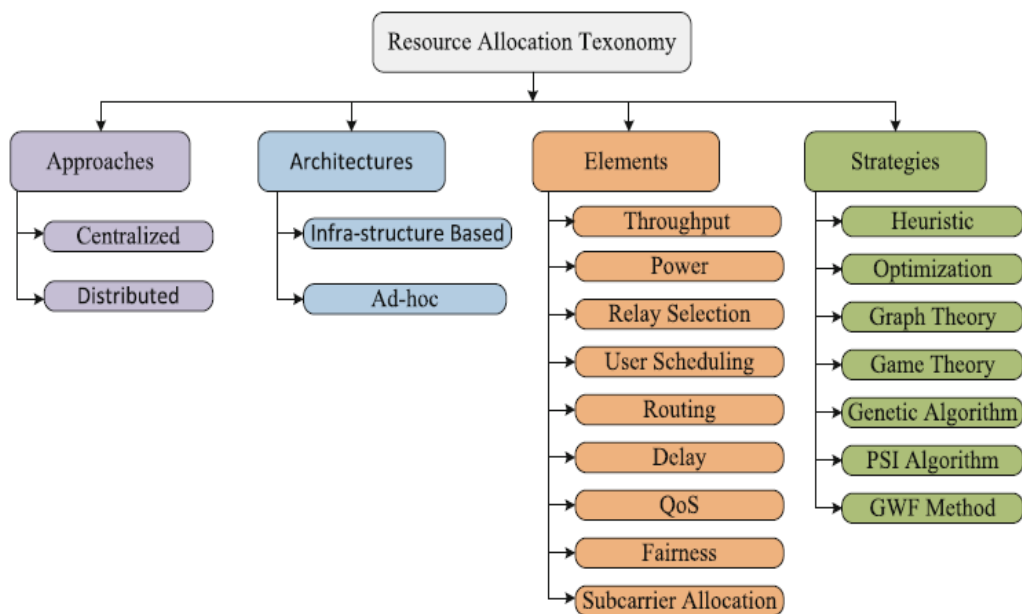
Resource Allocation Texonomy

Approaches
Centralized
Distributed

Architectures
Infra-structure Based
Ad-hoc

Elements
Throughput
Power
Relay Selection
User Scheduling
Routing
Delay
QoS
Fairness
Subcarrier Allocation

Strategies
Heuristic
Optimization
Graph Theory
Game Theory
Genetic Algorithm
PSI Algorithm
GWF Method